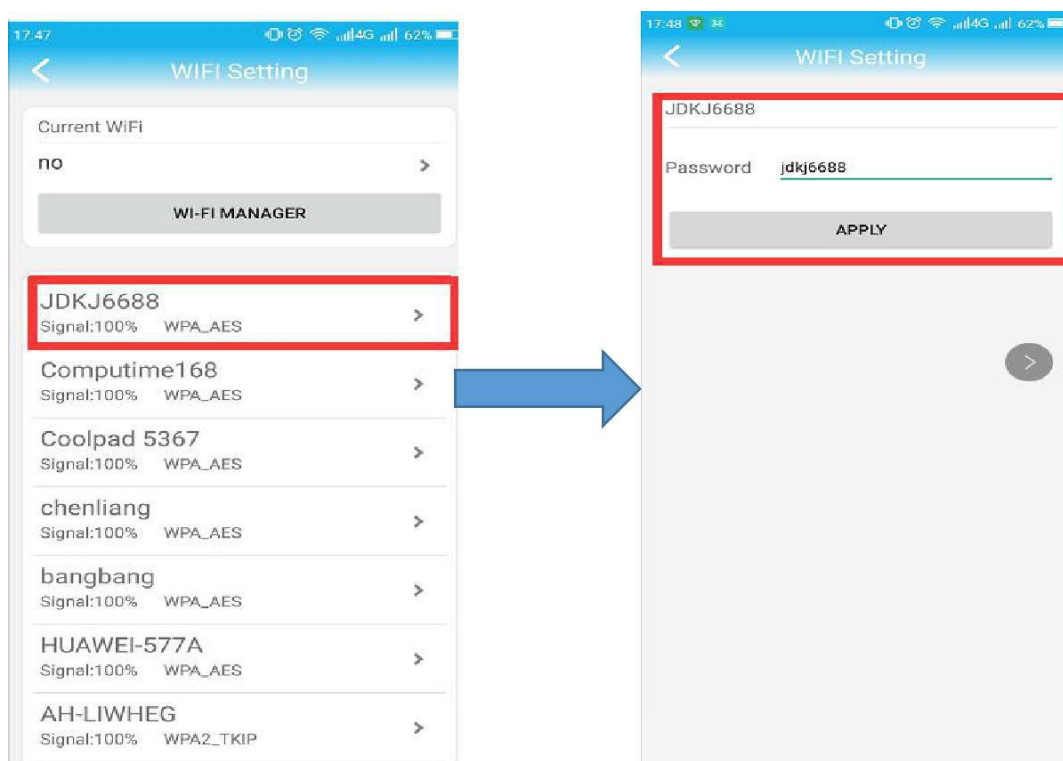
17:47 4G 62%

WIFI Setting

Current WiFi

no >

WI-FI MANAGER

JDKJ6688
Signal:100% WPA_AES >

Computime168
Signal:100% WPA_AES >

Coolpad 5367
Signal:100% WPA_AES >

chenliang
Signal:100% WPA_AES >

bangbang
Signal:100% WPA_AES >

HUAWEI-577A
Signal:100% WPA_AES >

AH-LIWHEG
Signal:100% WPA2_TKIP >

17:48 4G 62%

WIFI Setting

JDKJ6688

Password jdkj6688

APPLY

>